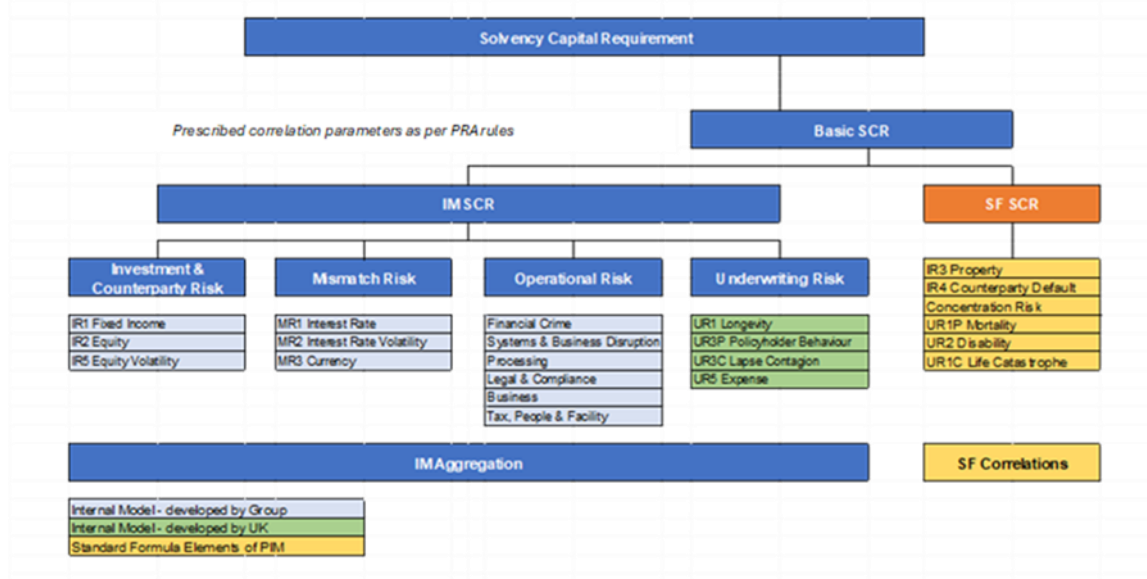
Solvency Capital Requirement

Prescribed correlation parameters as per PRA rules

Basic SCR

IM SCR

SF SCR

Investment & Counterparty Risk

IR1 Fixed Income
IR2 Equity
IR5 Equity Volatility

Mismatch Risk

MR1 Interest Rate
MR2 Interest Rate Volatility
MR3 Currency

Operational Risk

Financial Crime
Systems & Business Disruption
Processing
Legal & Compliance
Business
Tax, People & Facility

Underwriting Risk

UR1 Longevity
UR3P Policyholder Behaviour
UR3C Lapse Contagion
UR5 Expense

IR3 Property
IR4 Counterparty Default
Concentration Risk
UR1P Mortality
UR2 Disability
UR1C Life Catastrophe

IM Aggregation

SF Correlations

Internal Model - developed by Group
Internal Model - developed by UK
Standard Formula Elements of PIM